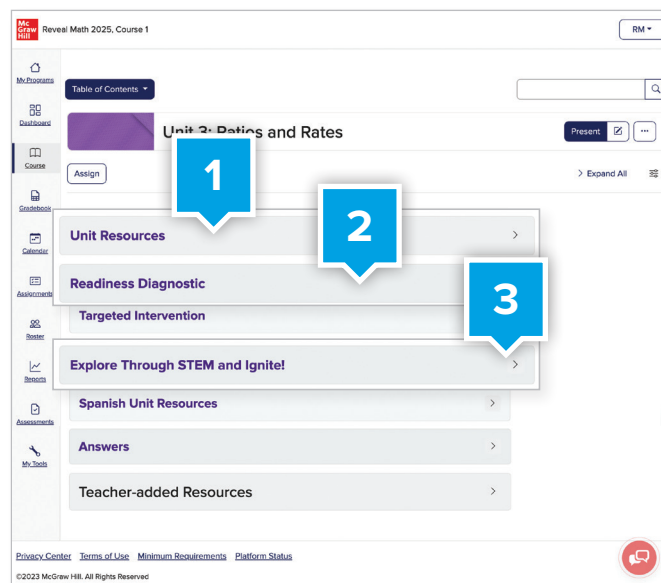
Mc Graw Hill

Reveal Math 2025, Course 1

RM

My Programs

Dashboard

Course

Gradebook

Calendar

Assignments

Roster

Reports

Assessments

My Tools

Table of Contents

Unit 3: Ratios and Rates

Present

Assign

Expand All

1

2

3

Unit Resources

Readiness Diagnostic

Targeted Intervention

Explore Through STEM and Ignite!

Spanish Unit Resources

Answers

Teacher-added Resources

Privacy Center Terms of Use Minimum Requirements Platform Status

©2023 McGraw Hill. All Rights Reserved